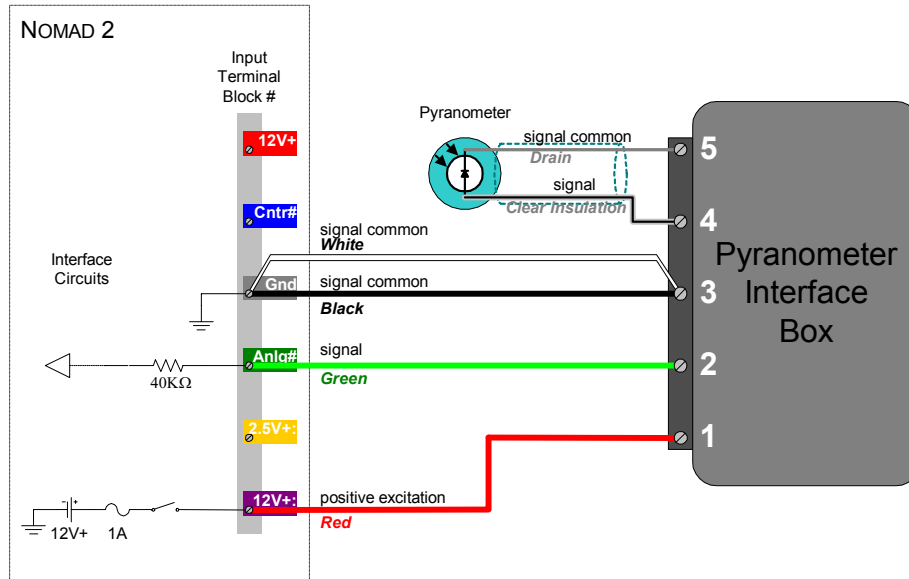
NOMAD 2

Input Terminal Block #

12V+

Cntr#

Gnd

Anlg#

2.5V+:

12V+:

Interface Circuits

40KΩ

12V+ 1A

Pyranometer

signal common
Drain

signal
Clear Insulation

signal common
White

signal common
Black

signal
Green

positive excitation
Red

5
4
3
2
1

Pyranometer Interface Box